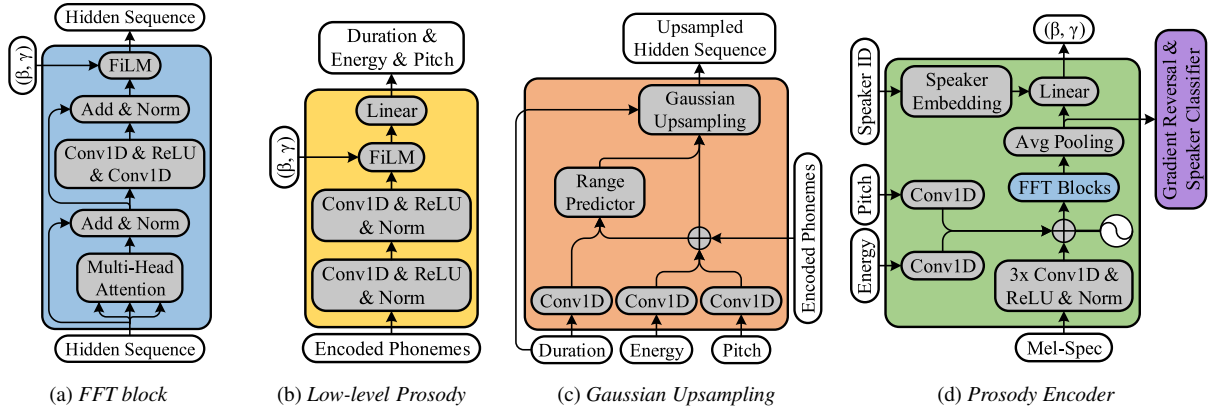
Hidden Sequence
(β, γ)
FiLM
Add & Norm
Conv1D & ReLU & Conv1D
Add & Norm
Multi-Head Attention
Hidden Sequence

(a) *FFT block*

Duration & Energy & Pitch
Linear
(β, γ)
FiLM
Conv1D & ReLU & Norm
Conv1D & ReLU & Norm
Encoded Phonemes

(b) *Low-level Prosody*

Upsampled Hidden Sequence
Gaussian Upsampling
Range Predictor
Encoded Phonemes
Conv1D
Conv1D
Conv1D
Duration
Energy
Pitch

(c) *Gaussian Upsampling*

(β, γ)
Speaker ID
Speaker Embedding
Linear
Gradient Reversal & Speaker Classifier
Avg Pooling
FFT Blocks
Pitch
Conv1D
Energy
Conv1D
3x Conv1D & ReLU & Norm
Mel-Spec

(d) *Prosody Encoder*